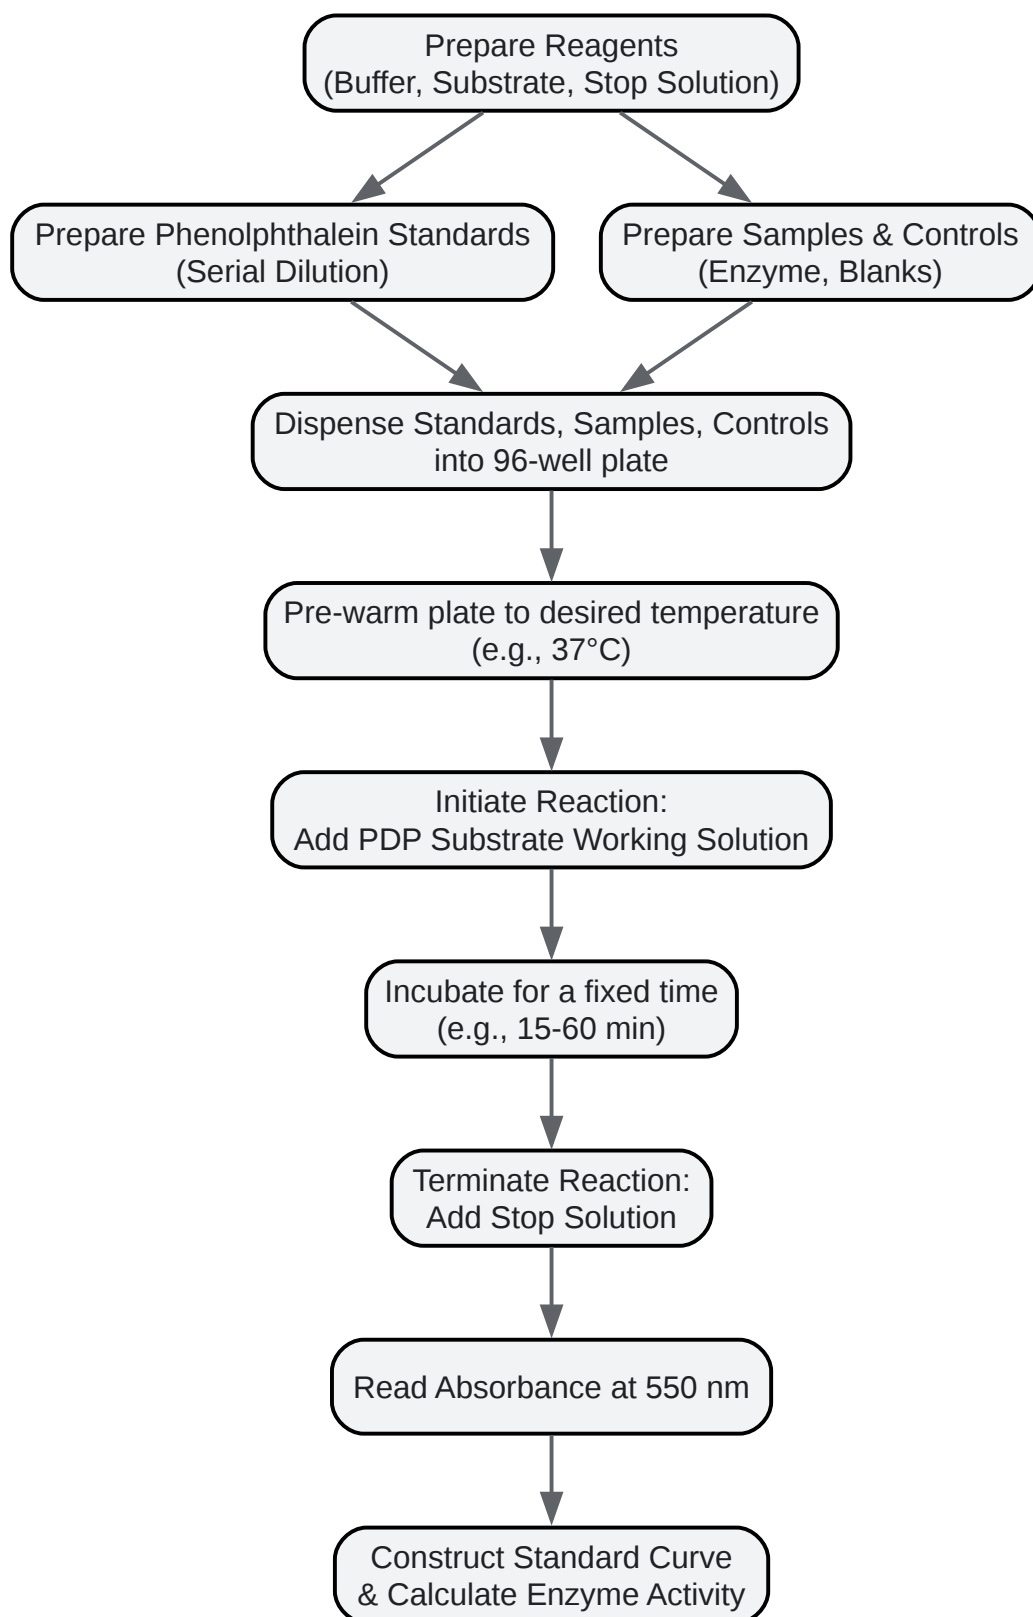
Prepare Reagents
(Buffer, Substrate, Stop Solution)

Prepare Phenolphthalein Standards
(Serial Dilution)

Prepare Samples & Controls
(Enzyme, Blanks)

Dispense Standards, Samples, Controls
into 96-well plate

Pre-warm plate to desired temperature
(e.g., 37°C)

Initiate Reaction:
Add PDP Substrate Working Solution

Incubate for a fixed time
(e.g., 15-60 min)

Terminate Reaction:
Add Stop Solution

Read Absorbance at 550 nm

Construct Standard Curve
& Calculate Enzyme Activity